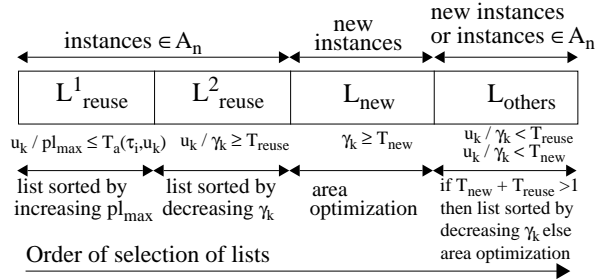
instances $\in A_n$

new instances

new instances or instances $\in A_n$

| $L^1_{reuse}$ | $L^2_{reuse}$ | $L_{new}$ | $L_{others}$ |
|---|---|---|---|

$u_k / pl_{max} \leq T_a(\tau_i, u_k)$

$u_k / \gamma_k \geq T_{reuse}$

$\gamma_k \geq T_{new}$

$u_k / \gamma_k < T_{reuse}$
$u_k / \gamma_k < T_{new}$

list sorted by increasing $pl_{max}$

list sorted by decreasing $\gamma_k$

area optimization

if $T_{new} + T_{reuse} > 1$ then list sorted by decreasing $\gamma_k$ else area optimization

Order of selection of lists